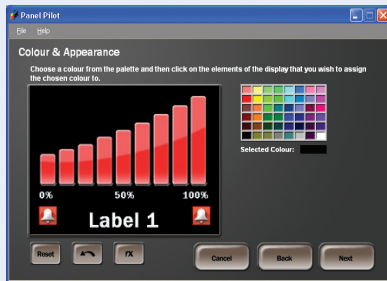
Panel Pilot

File Help

Colour & Appearance

Choose a colour from the palette and then click on the elements of the display that you wish to assign the chosen colour to.

Selected Colour:

0%
50%
100%

Label 1

Reset
fX
Cancel
Back
Next